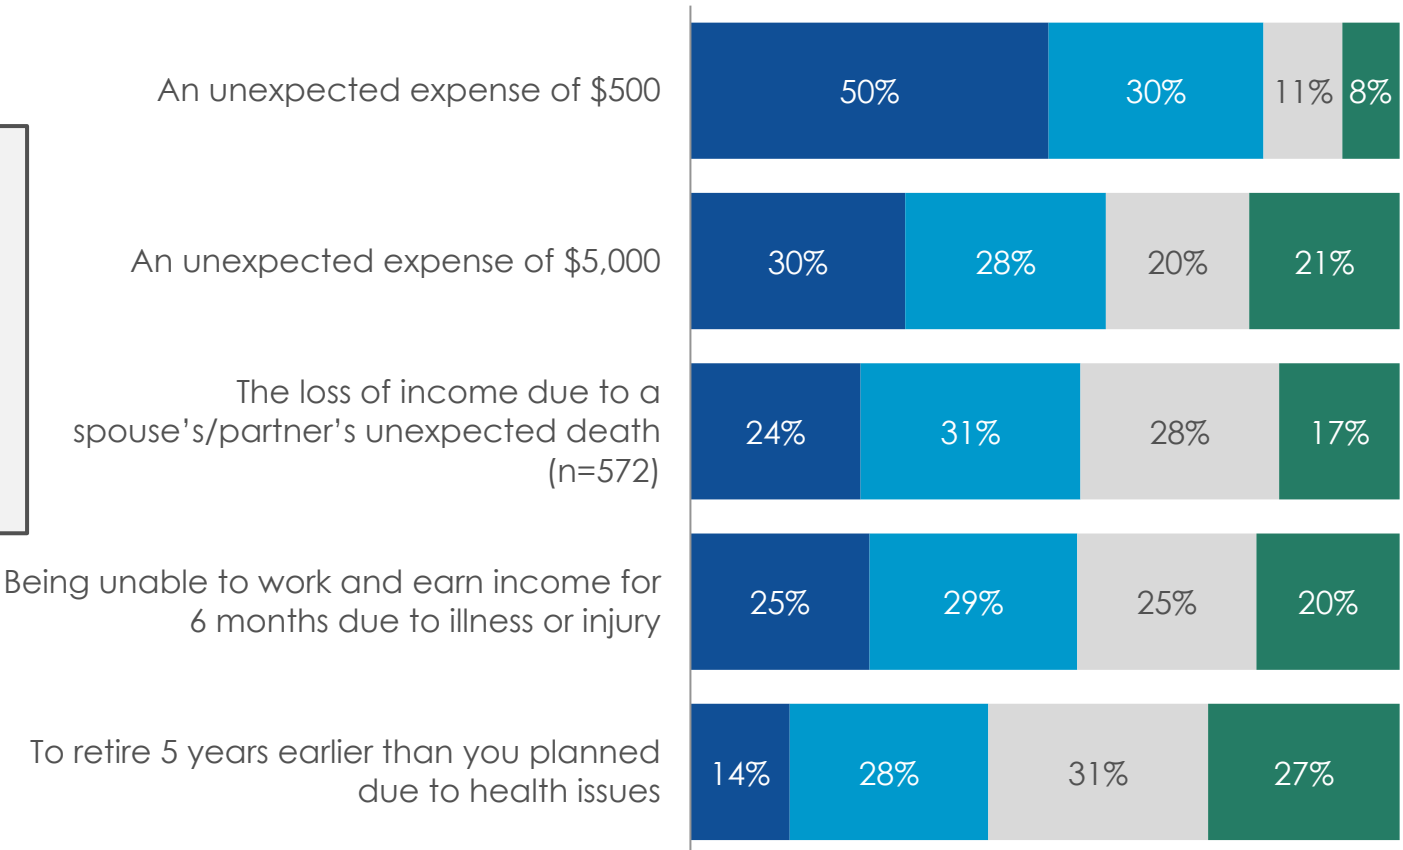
| | | | | |
|---|---|---|---|---|
| An unexpected expense of $500 | 50% | 30% | 11% | 8% |
| An unexpected expense of $5,000 | 30% | 28% | 20% | 21% |
| The loss of income due to a spouse's/partner's unexpected death (n=572) | 24% | 31% | 28% | 17% |
| Being unable to work and earn income for 6 months due to illness or injury | 25% | 29% | 25% | 20% |
| To retire 5 years earlier than you planned due to health issues | 14% | 28% | 31% | 27% |